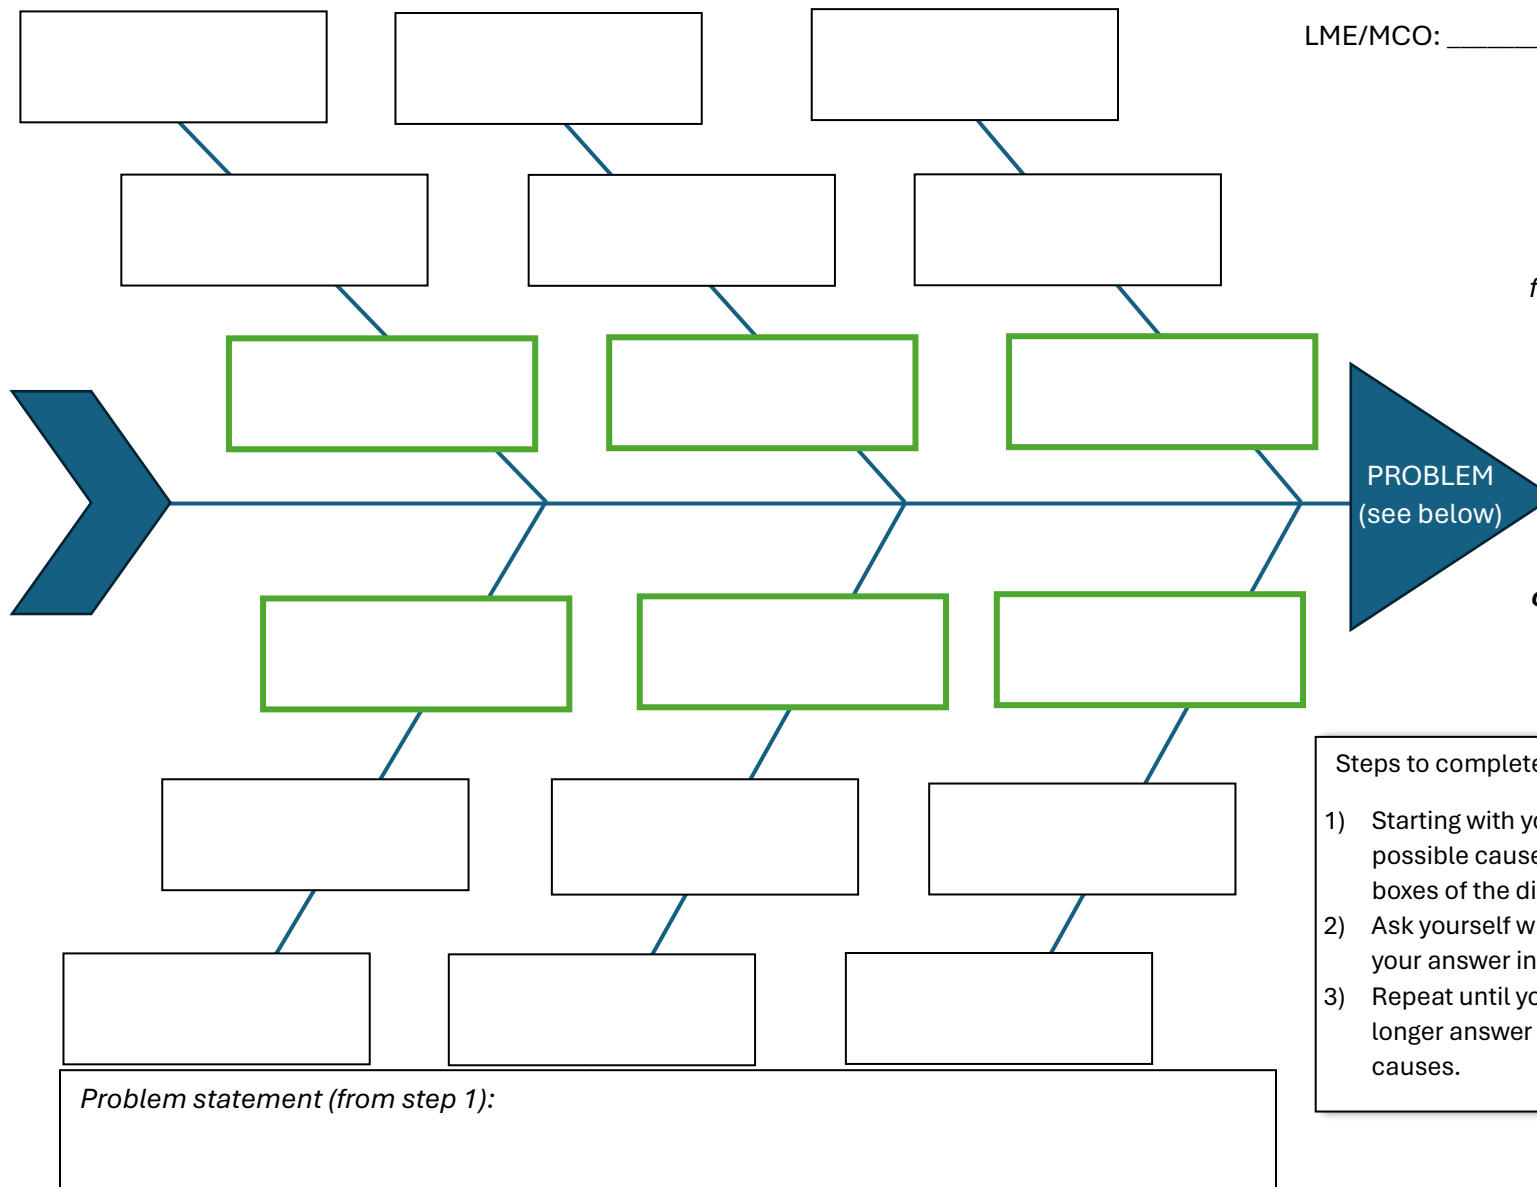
LME/MCO: ______

f

PROBLEM
(see below)

c

Steps to complete

1) Starting with yo possible cause boxes of the di
2) Ask yourself w your answer in
3) Repeat until yo longer answer causes.

Problem statement (from step 1):